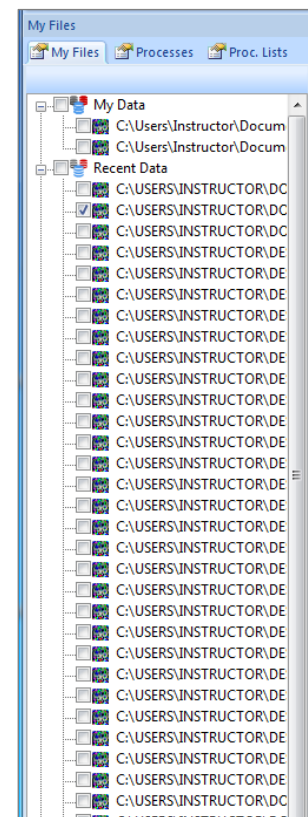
My Files

My Files | Processes | Proc. Lists

My Data
C:\Users\Instructor\Docum
C:\Users\Instructor\Docum
Recent Data
C:\USERS\INSTRUCTOR\DC
C:\USERS\INSTRUCTOR\DC
C:\USERS\INSTRUCTOR\DC
C:\USERS\INSTRUCTOR\DE
C:\USERS\INSTRUCTOR\DE
C:\USERS\INSTRUCTOR\DE
C:\USERS\INSTRUCTOR\DE
C:\USERS\INSTRUCTOR\DE
C:\USERS\INSTRUCTOR\DE
C:\USERS\INSTRUCTOR\DE
C:\USERS\INSTRUCTOR\DE
C:\USERS\INSTRUCTOR\DE
C:\USERS\INSTRUCTOR\DE
C:\USERS\INSTRUCTOR\DE
C:\USERS\INSTRUCTOR\DE
C:\USERS\INSTRUCTOR\DE
C:\USERS\INSTRUCTOR\DE
C:\USERS\INSTRUCTOR\DE
C:\USERS\INSTRUCTOR\DE
C:\USERS\INSTRUCTOR\DE
C:\USERS\INSTRUCTOR\DE
C:\USERS\INSTRUCTOR\DE
C:\USERS\INSTRUCTOR\DE
C:\USERS\INSTRUCTOR\DE
C:\USERS\INSTRUCTOR\DE
C:\USERS\INSTRUCTOR\DE
C:\USERS\INSTRUCTOR\DE
C:\USERS\INSTRUCTOR\DE
C:\USERS\INSTRUCTOR\DE
C:\USERS\INSTRUCTOR\DC
C:\USERS\INSTRUCTOR\DE